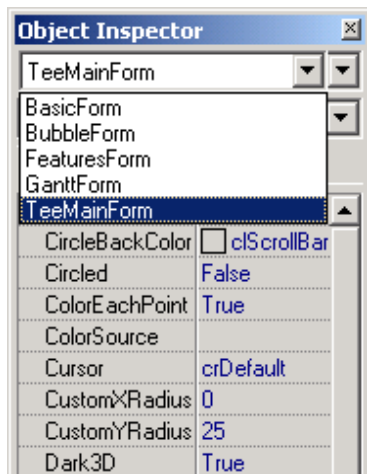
Object Inspector

TeeMainForm

BasicForm
BubbleForm
FeaturesForm
GanttForm
TeeMainForm

| | |
|---|---|
| CircleBackColor | clScrollBar |
| Circled | False |
| ColorEachPoint | True |
| ColorSource | |
| Cursor | crDefault |
| CustomXRadius | 0 |
| CustomYRadius | 25 |
| Dark3D | True |